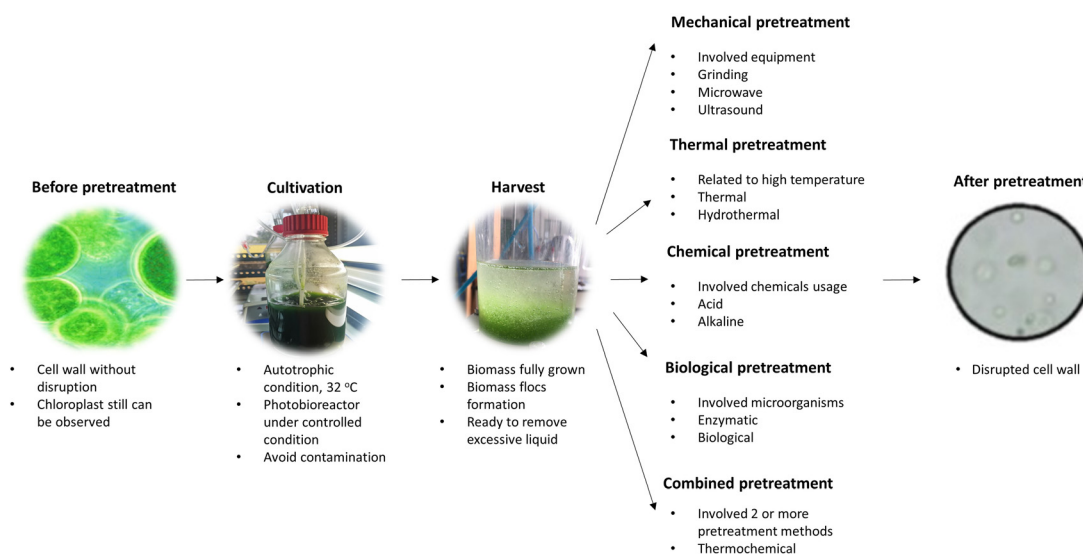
Before pretreatment

- Cell wall without disruption
- Chloroplast still can be observed

Cultivation

- Autotrophic condition, 32 ºC
- Photobioreactor under controlled condition
- Avoid contamination

Harvest

- Biomass fully grown
- Biomass flocs formation
- Ready to remove excessive liquid

Mechanical pretreatment

- Involved equipment
- Grinding
- Microwave
- Ultrasound

Thermal pretreatment

- Related to high temperature
- Thermal
- Hydrothermal

Chemical pretreatment

- Involved chemicals usage
- Acid
- Alkaline

Biological pretreatment

- Involved microorganisms
- Enzymatic
- Biological

Combined pretreatment

- Involved 2 or more pretreatment methods
- Thermochemical

After pretreatment

- Disrupted cell wall